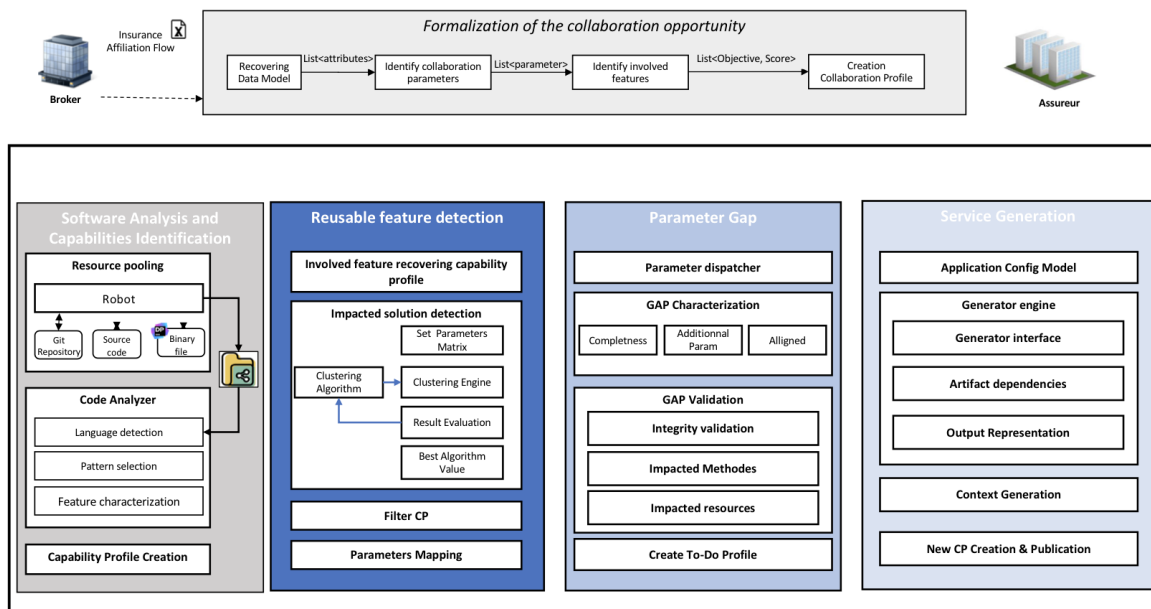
Insurance Affiliation Flow

Broker

Formalization of the collaboration opportunity

Recovering Data Model

List<attributes>

Identify collaboration parameters

List<parameter>

Identify involved features

List<Objective, Score>

Creation Collaboration Profile

Assureur

Software Analysis and Capabilities Identification

Resource pooling

Robot

Git Repository

Source code

Binary file

Code Analyzer

Language detection

Pattern selection

Feature characterization

Capability Profile Creation

Reusable feature detection

Involved feature recovering capability profile

Impacted solution detection

Set Parameters Matrix

Clustering Algorithm

Clustering Engine

Result Evaluation

Best Algorithm Value

Filter CP

Parameters Mapping

Parameter Gap

Parameter dispatcher

GAP Characterization

Completness

Additionnal Param

Alligned

GAP Validation

Integrity validation

Impacted Methodes

Impacted resources

Create To-Do Profile

Service Generation

Application Config Model

Generator engine

Generator interface

Artifact dependencies

Output Representation

Context Generation

New CP Creation & Publication